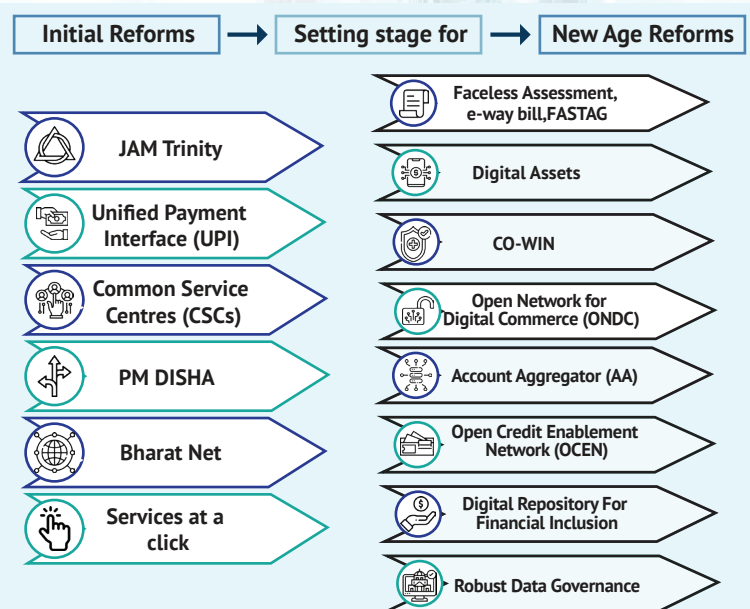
Initial Reforms → Setting stage for → New Age Reforms

JAM Trinity

Unified Payment Interface (UPI)

Common Service Centres (CSCs)

PM DISHA

Bharat Net

Services at a click

Faceless Assessment, e-way bill,FASTAG

Digital Assets

CO-WIN

Open Network for Digital Commerce (ONDC)

Account Aggregator (AA)

Open Credit Enablement Network (OCEN)

Digital Repository For Financial Inclusion

Robust Data Governance